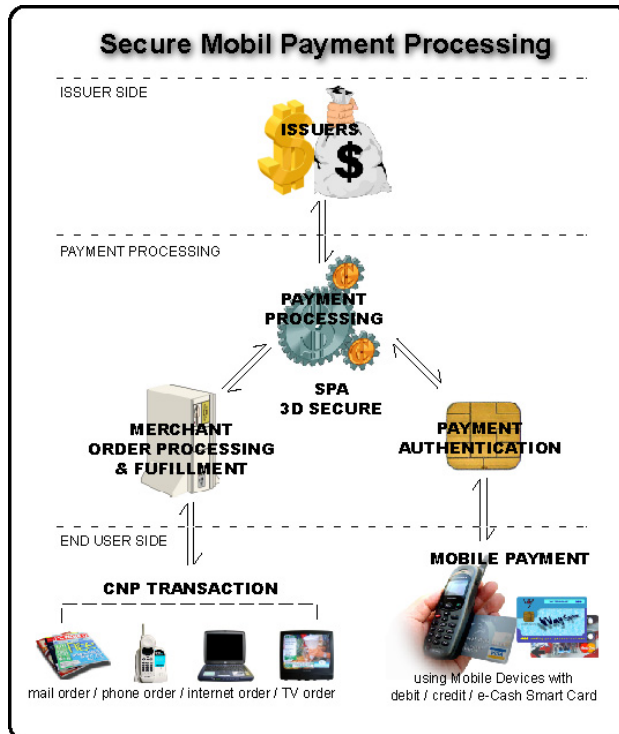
Secure Mobil Payment Processing

ISSUER SIDE

ISSUERS

PAYMENT PROCESSING

PAYMENT PROCESSING

SPA
3D SECURE

MERCHANT
ORDER PROCESSING
& FUFILLMENT

PAYMENT AUTHENTICATION

END USER SIDE

MOBILE PAYMENT

CNP TRANSACTION

mail order / phone order / internet order / TV order

using Mobile Devices with debit / credit / e-Cash Smart Card